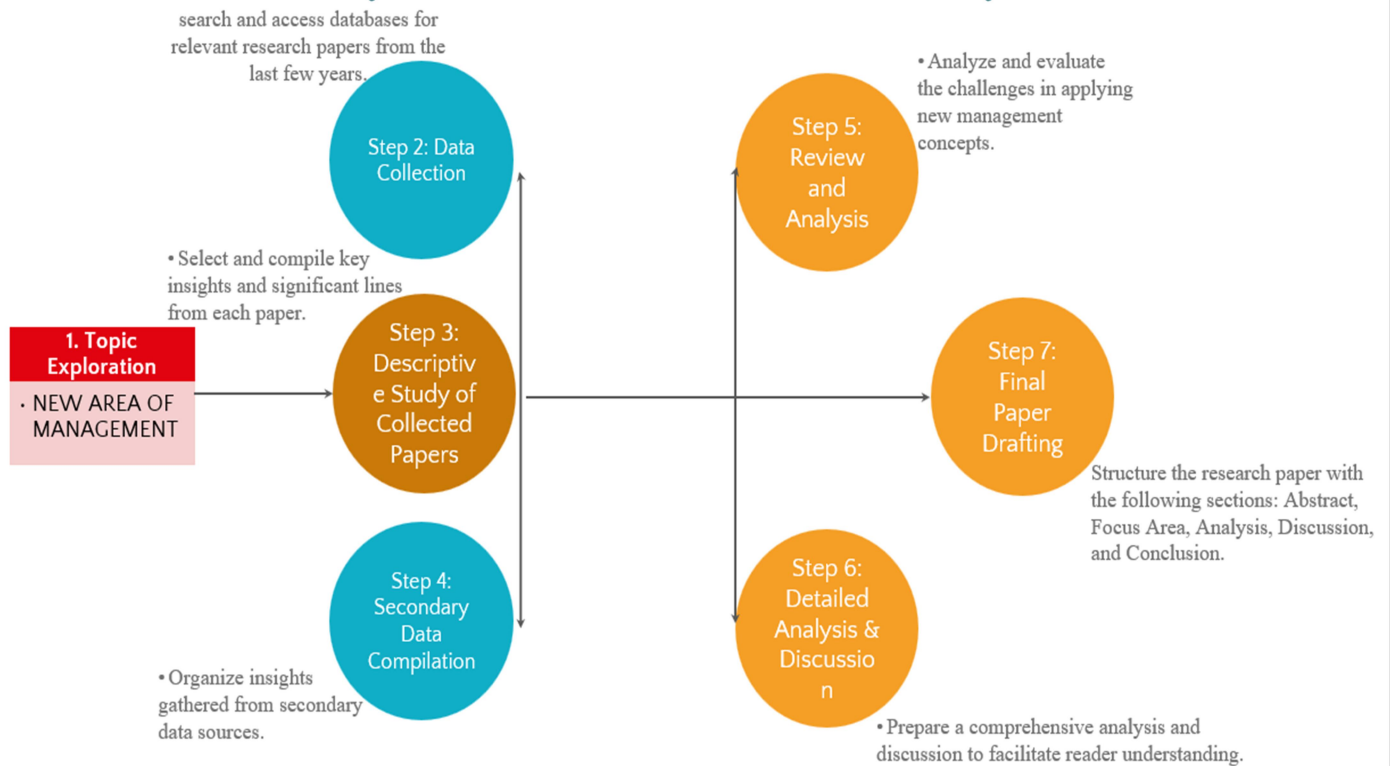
search and access databases for relevant research papers from the last few years.

Step 2: Data Collection

• Select and compile key insights and significant lines from each paper.

1. Topic Exploration

• NEW AREA OF MANAGEMENT

Step 3: Descriptive Study of Collected Papers

Step 4: Secondary Data Compilation

• Organize insights gathered from secondary data sources.

Step 5: Review and Analysis

• Analyze and evaluate the challenges in applying new management concepts.

Step 7: Final Paper Drafting

Structure the research paper with the following sections: Abstract, Focus Area, Analysis, Discussion, and Conclusion.

Step 6: Detailed Analysis & Discussion

• Prepare a comprehensive analysis and discussion to facilitate reader understanding.